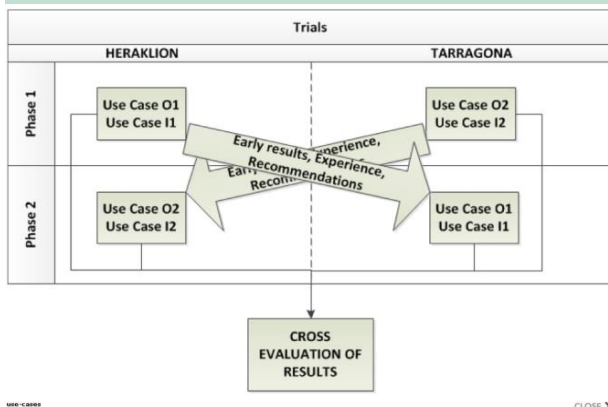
Trials

HERAKLION

TARRAGONA

Phase 1

Use Case O1
Use Case I1

Use Case O2
Use Case I2

Early results, Experience, Recommendations

Earl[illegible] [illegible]perience, Recommendations

Phase 2

Use Case O2
Use Case I2

Use Case O1
Use Case I1

CROSS EVALUATION OF RESULTS

use-cases

CLOSE